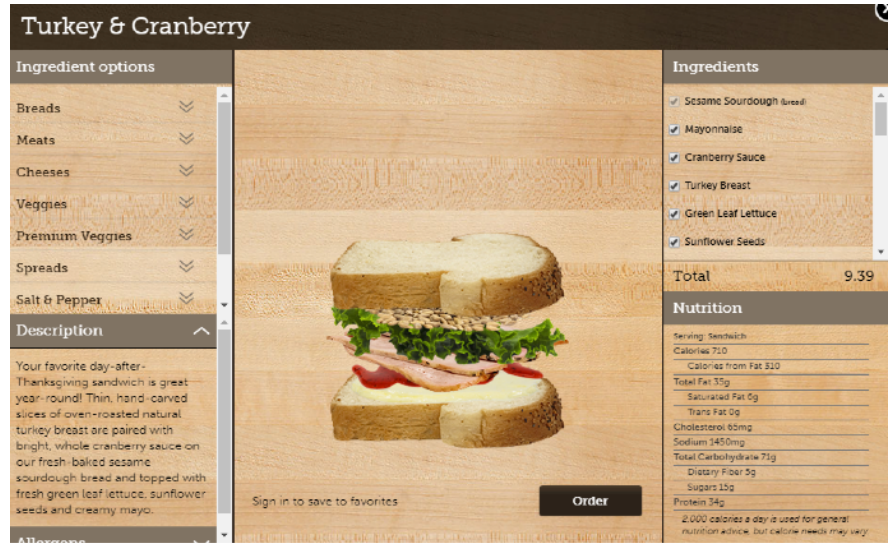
Turkey & Cranberry

Ingredient options

Breads

Meats

Cheeses

Veggies

Premium Veggies

Spreads

Salt & Pepper

Description

Your favorite day-after-Thanksgiving sandwich is great year-round! Thin, hand-carved slices of oven-roasted natural turkey breast are paired with bright, whole cranberry sauce on our fresh-baked sesame sourdough bread and topped with fresh green leaf lettuce, sunflower seeds and creamy mayo.

Allergens

Sign in to save to favorites

Order

Ingredients

Sesame Sourdough (bread)

Mayonnaise

Cranberry Sauce

Turkey Breast

Green Leaf Lettuce

Sunflower Seeds

Total 9.39

Nutrition

Serving: Sandwich

Calories 710

Calories from Fat 310

Total Fat 35g

Saturated Fat 6g

Trans Fat 0g

Cholesterol 65mg

Sodium 1450mg

Total Carbohydrate 71g

Dietary Fiber 5g

Sugars 15g

Protein 34g

2,000 calories a day is used for general nutrition advice, but calorie needs may vary